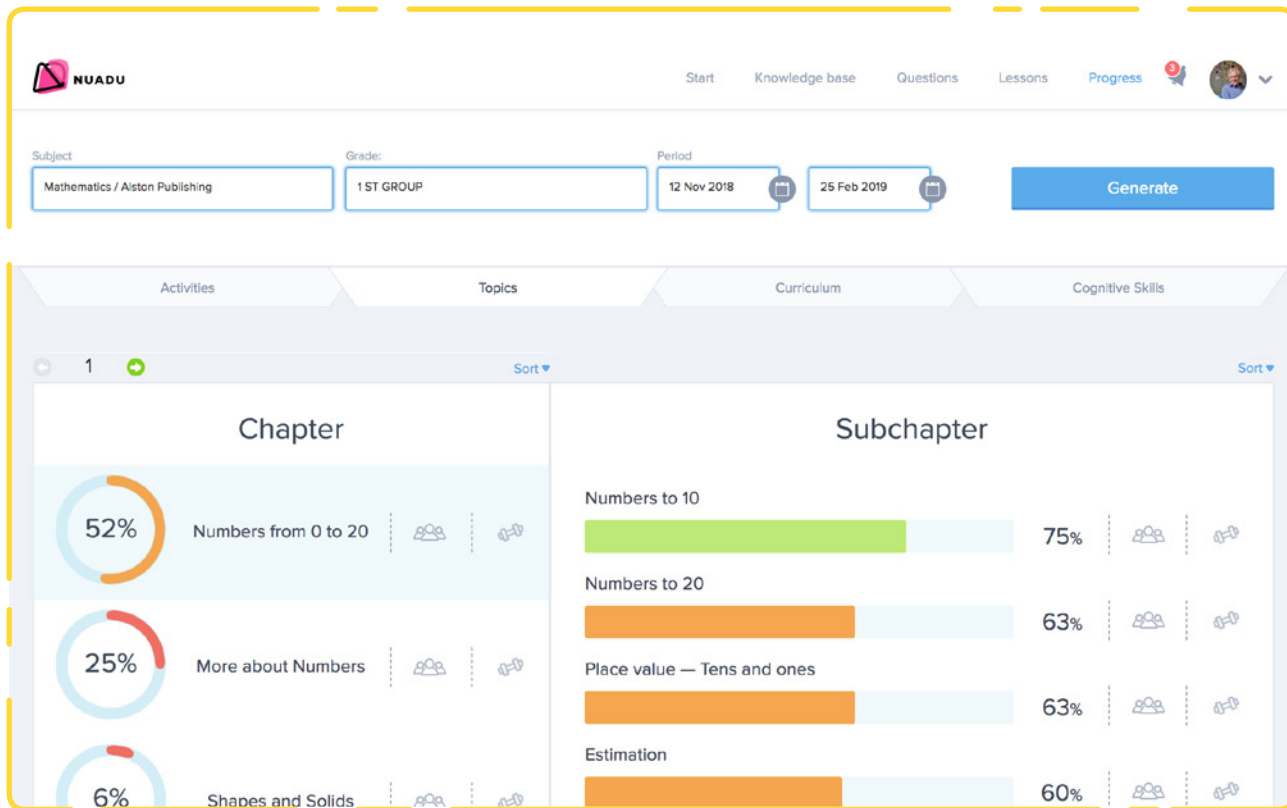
NUADU

Start Knowledge base Questions Lessons Progress 3

Subject
Mathematics / Alston Publishing

Grade:
1 ST GROUP

Period
12 Nov 2018

25 Feb 2019

Generate

Activities Topics Curriculum Cognitive Skills

1

Sort ▾

Sort ▾

Chapter

52% Numbers from 0 to 20

25% More about Numbers

6% Shapes and Solids

Subchapter

Numbers to 10
75%

Numbers to 20
63%

Place value — Tens and ones
63%

Estimation
60%